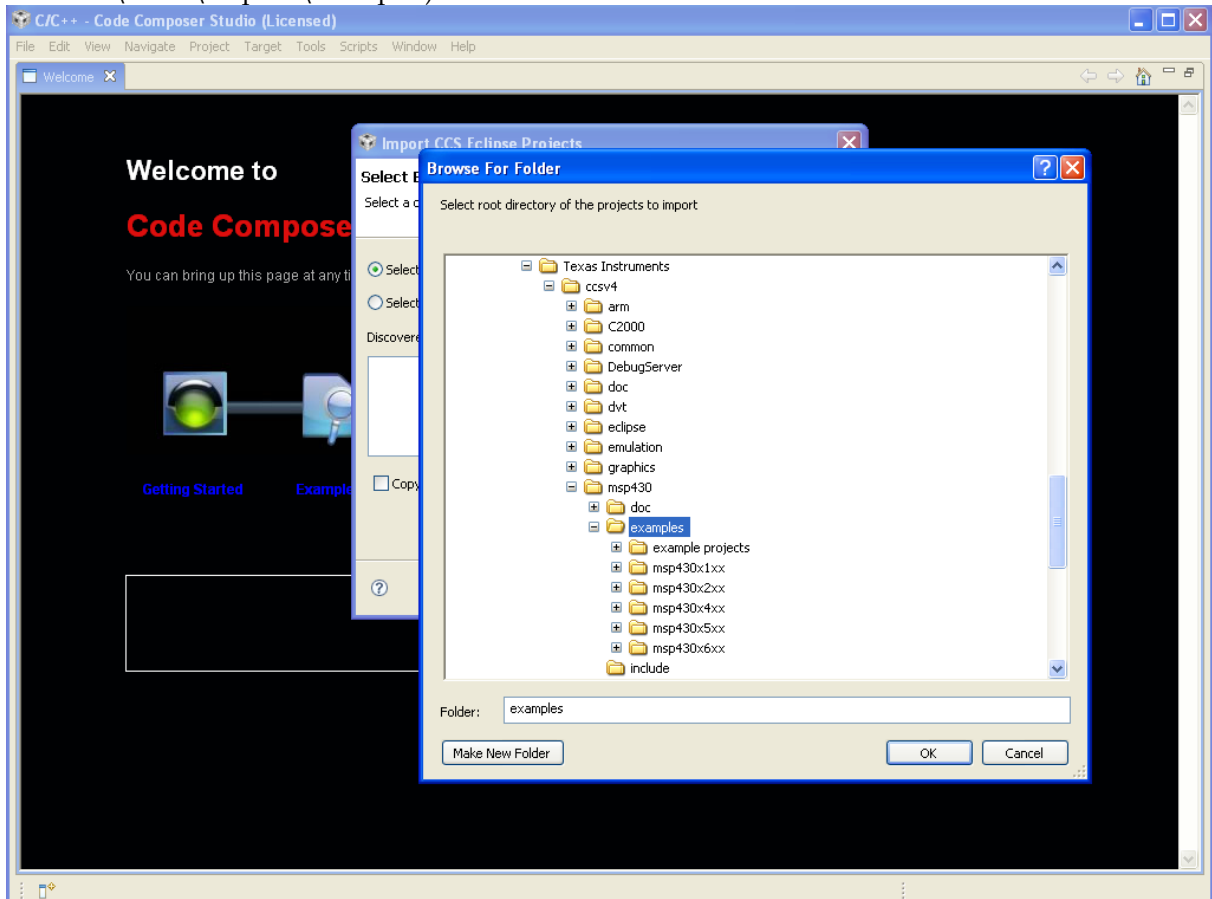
C/C++ - Code Composer Studio (Licensed)

File Edit View Navigate Project Target Tools Scripts Window Help

Welcome

Welcome to

Code Compose

You can bring up this page at any ti

Getting Started

Example

Import CCS Eclipse Projects

Select E

Select a c

Select

Select

Discovere

Copy

Browse For Folder

Select root directory of the projects to import

Texas Instruments
ccsv4
arm
C2000
common
DebugServer
doc
dvt
eclipse
emulation
graphics
msp430
doc
examples
example projects
msp430x1xx
msp430x2xx
msp430x4xx
msp430x5xx
msp430x6xx
include

Folder: examples

Make New Folder

OK

Cancel